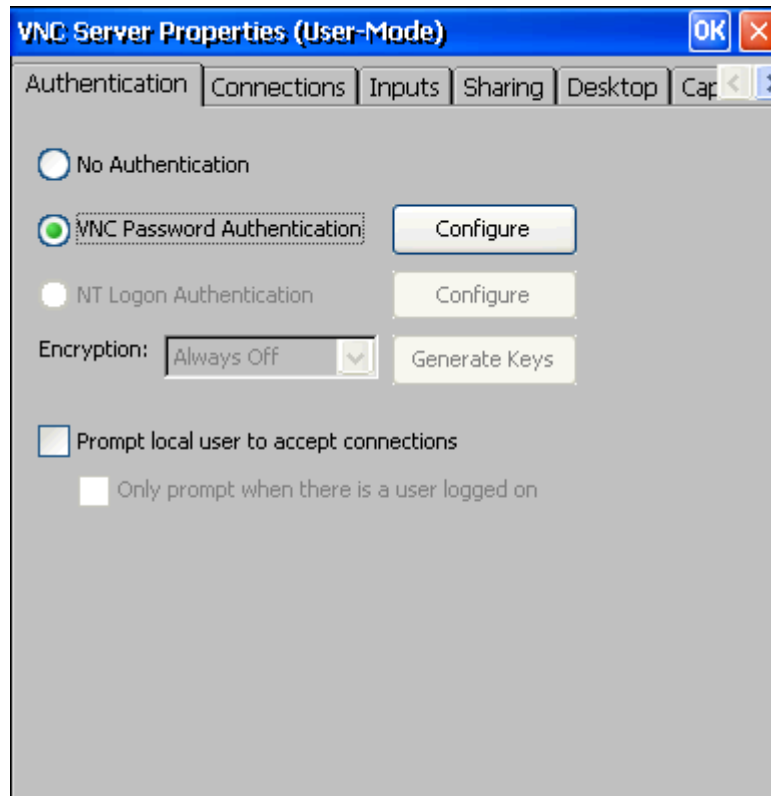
VNC Server Properties (User-Mode)

OK

Authentication | Connections | Inputs | Sharing | Desktop | Cap

No Authentication

VNC Password Authentication

Configure

NT Logon Authentication

Configure

Encryption: Always Off

Generate Keys

Prompt local user to accept connections

Only prompt when there is a user logged on